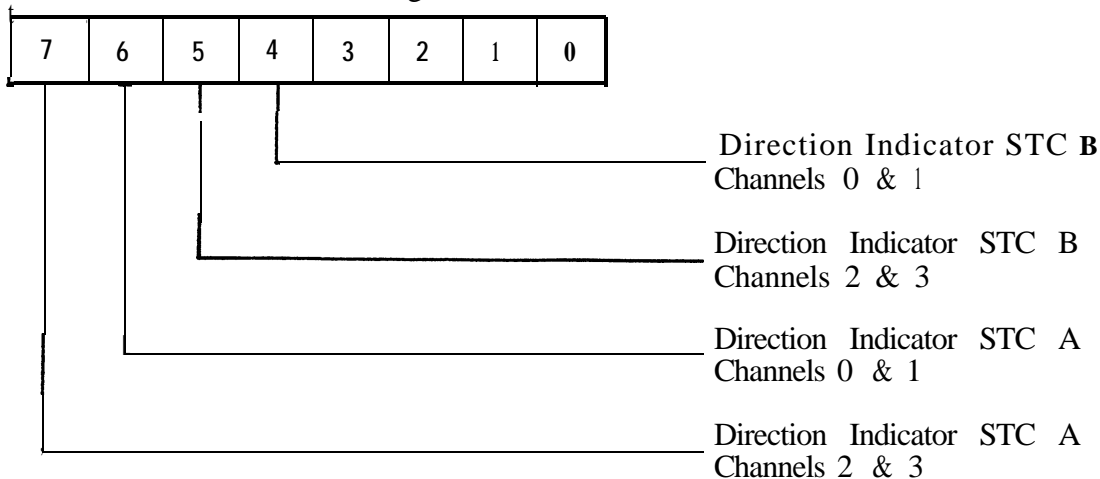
| 7 | 6 | 5 | 4 | 3 | 2 | 1 | 0 |
|---|---|---|---|---|---|---|---|

Direction Indicator STC B
Channels 0 & 1

Direction Indicator STC B
Channels 2 & 3

Direction Indicator STC A
Channels 0 & 1

Direction Indicator STC A
Channels 2 & 3